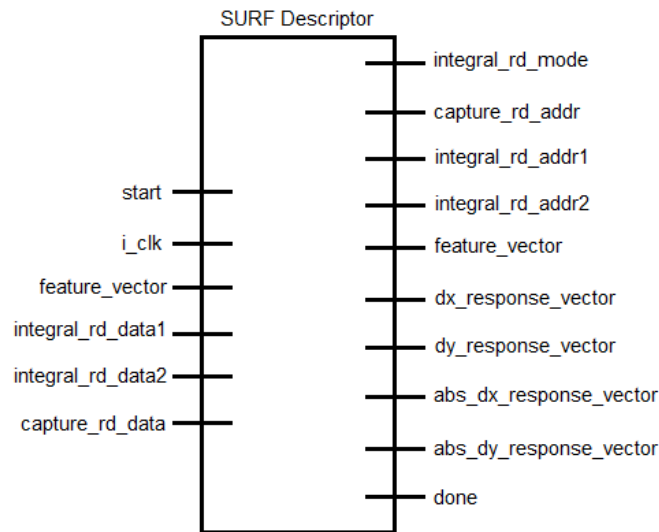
SURF Descriptor

start
i_clk
feature_vector
integral_rd_data1
integral_rd_data2
capture_rd_data

integral_rd_mode
capture_rd_addr
integral_rd_addr1
integral_rd_addr2
feature_vector
dx_response_vector
dy_response_vector
abs_dx_response_vector
abs_dy_response_vector
done